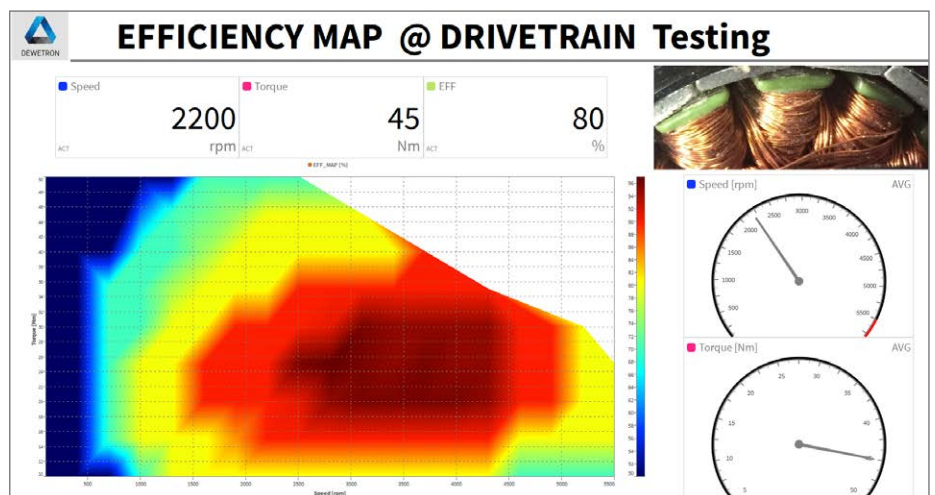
DEWETRON

EFFICIENCY MAP @ DRIVETRAIN Testing

Speed
2200
ACT rpm

Torque
45
ACT Nm

EFF
80
ACT %

EFF_MAP (%)

Torque [Nm]

Speed [rpm]

500 1000 1500 2000 2500 3000 3500 4000 4500 5000 5500

Speed [rpm] AVG

500 1000 1500 2000 2500 3000 3500 4000 4500 5000 5500

Torque [Nm] AVG

5 10 15 20 25 30 35 40 45 50